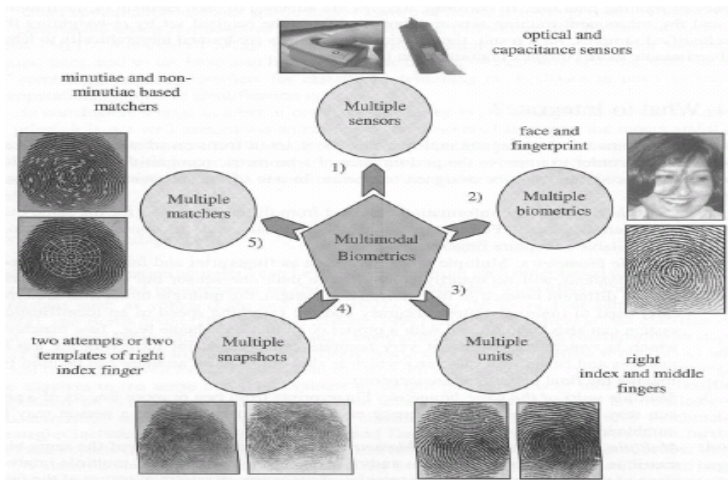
optical and capacitance sensors

minutiae and non-minutiae based matchers

Multiple sensors

face and fingerprint

1)

2)

Multiple matchers

Multiple biometrics

5)

Multimodal Biometrics

3)

4)

two attempts or two templates of right index finger

Multiple snapshots

Multiple units

right index and middle fingers